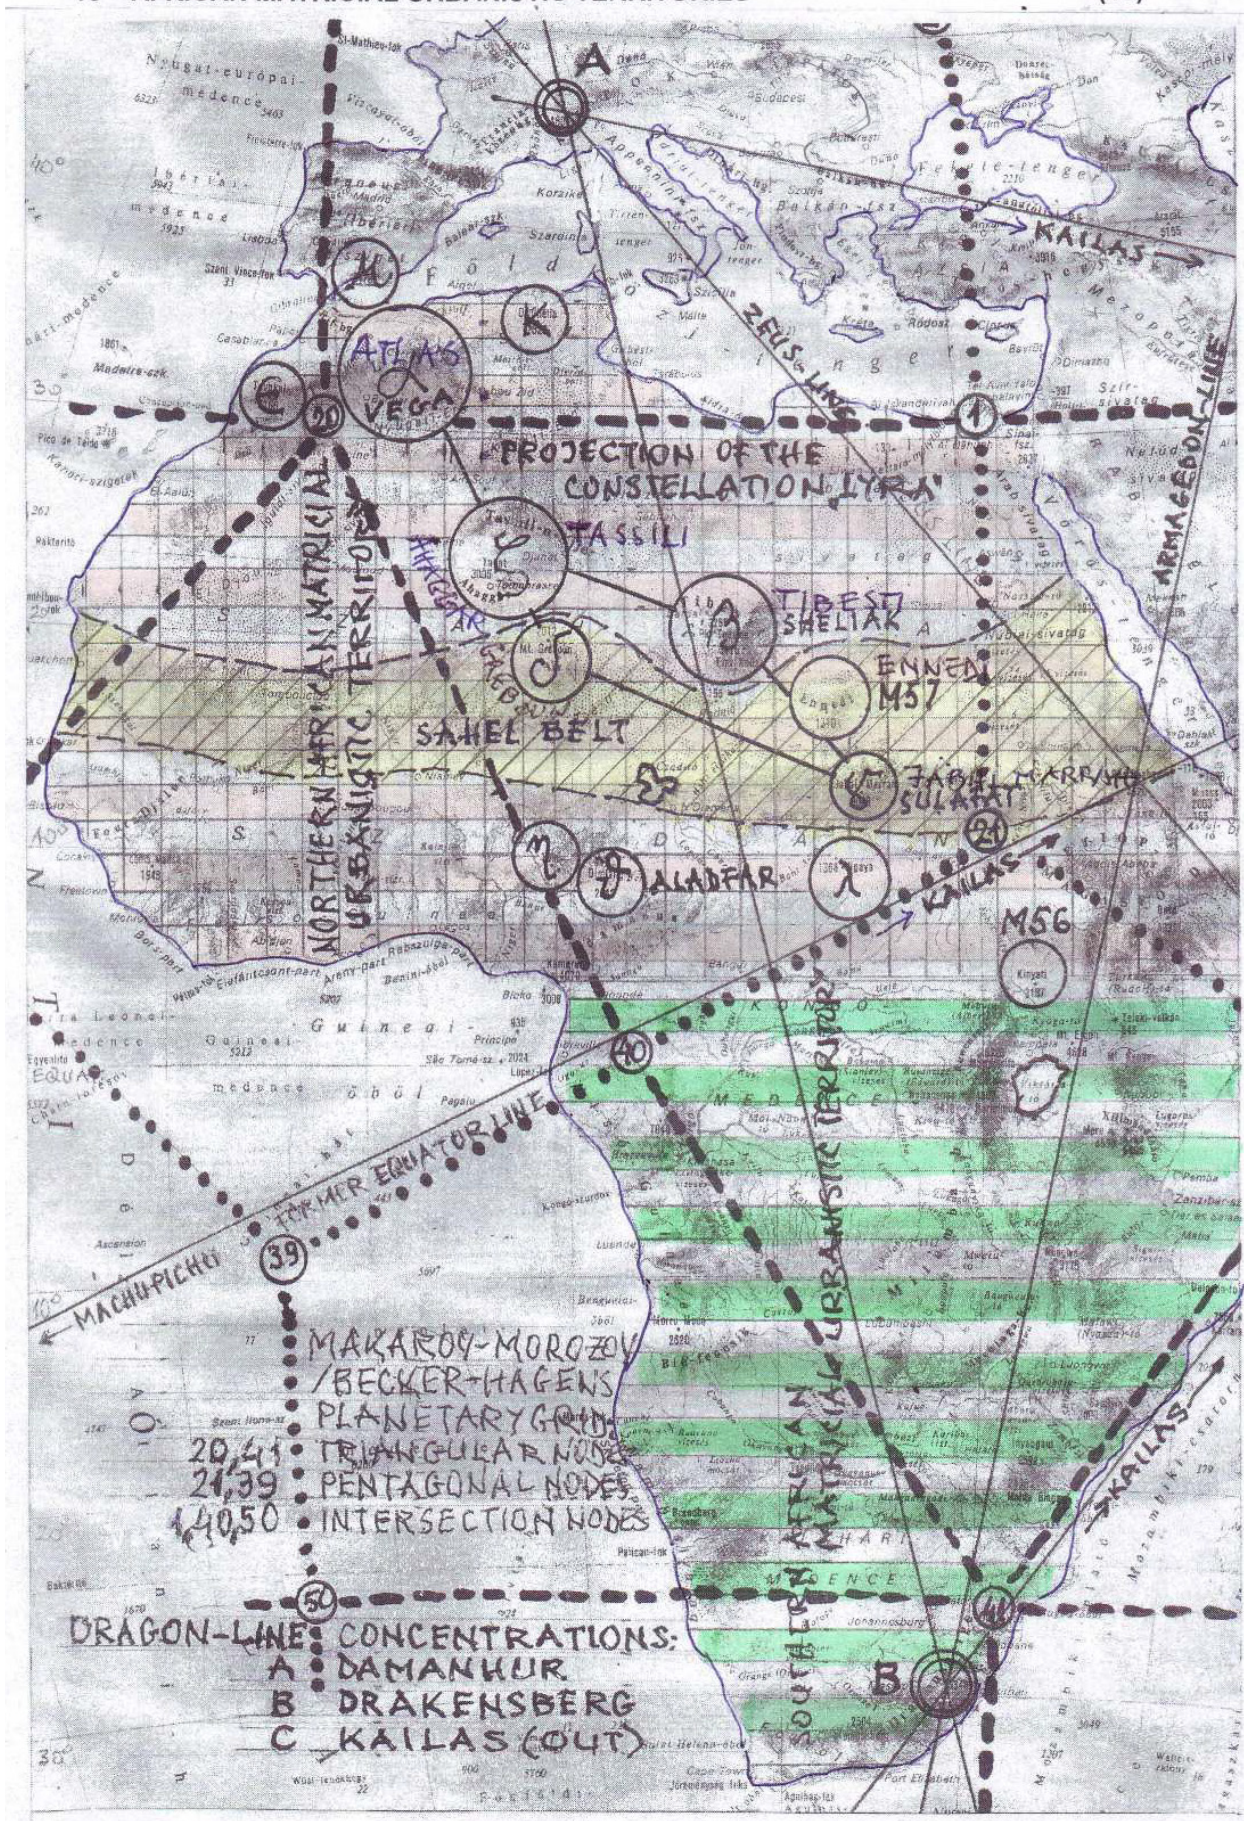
A
KAILAS
ZEUS-LINE
ARMAGEDDON-LINE
ATLAS
VEGA
C
20
1
K
PROJECTION OF THE CONSTELLATION LYRA
TASSILI
AHAGGAR
TIBESTI
SHELIAK
ENNEDI
M57
SAHEL BELT
JABEL MARRAH
SULAFAT
21
NORTHERN AFRICAN MATRICIAL URBANISTIC TERRITORY
ALADFAR
KAILAS
M56
40
FORMER EQUATOR LINE
MACHUPICHU
39
SOUTHERN AFRICAN MATRICIAL URBANISTIC TERRITORY
MAKAROV-MOROZOV /BECKER-HAGENS PLANETARY GRID:
20,41 TRIANGULAR NODES
21,39 PENTAGONAL NODES
1,40,50 INTERSECTION NODES
KAILAS
50
41
DRAGON-LINE CONCENTRATIONS:
A DAMANHUR
B DRAKENSBERG
C KAILAS (OUT)
B